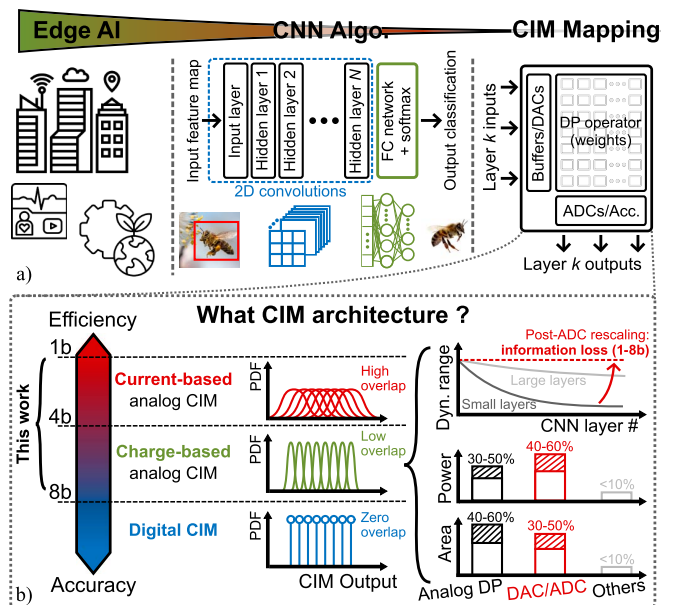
Edge AI
CNN Algo.
CIM Mapping

Input feature map
Input layer
Hidden layer 1
Hidden layer 2
Hidden layer $N$
FC network + softmax
Output classification
2D convolutions

Layer $k$ inputs
Buffers/DACs
DP operator (weights)
ADCs/Acc.
Layer $k$ outputs

a)

What CIM architecture ?

Efficiency
1b
4b
8b
This work
Accuracy

Current-based analog CIM
Charge-based analog CIM
Digital CIM

PDF
High overlap
PDF
Low overlap
PDF
Zero overlap
CIM Output

Post-ADC rescaling: information loss (1-8b)
Dyn. range
Large layers
Small layers
CNN layer #

Power
30-50%
40-60%
<10%

Area
40-60%
30-50%
<10%

Analog DP
DAC/ADC
Others

b)